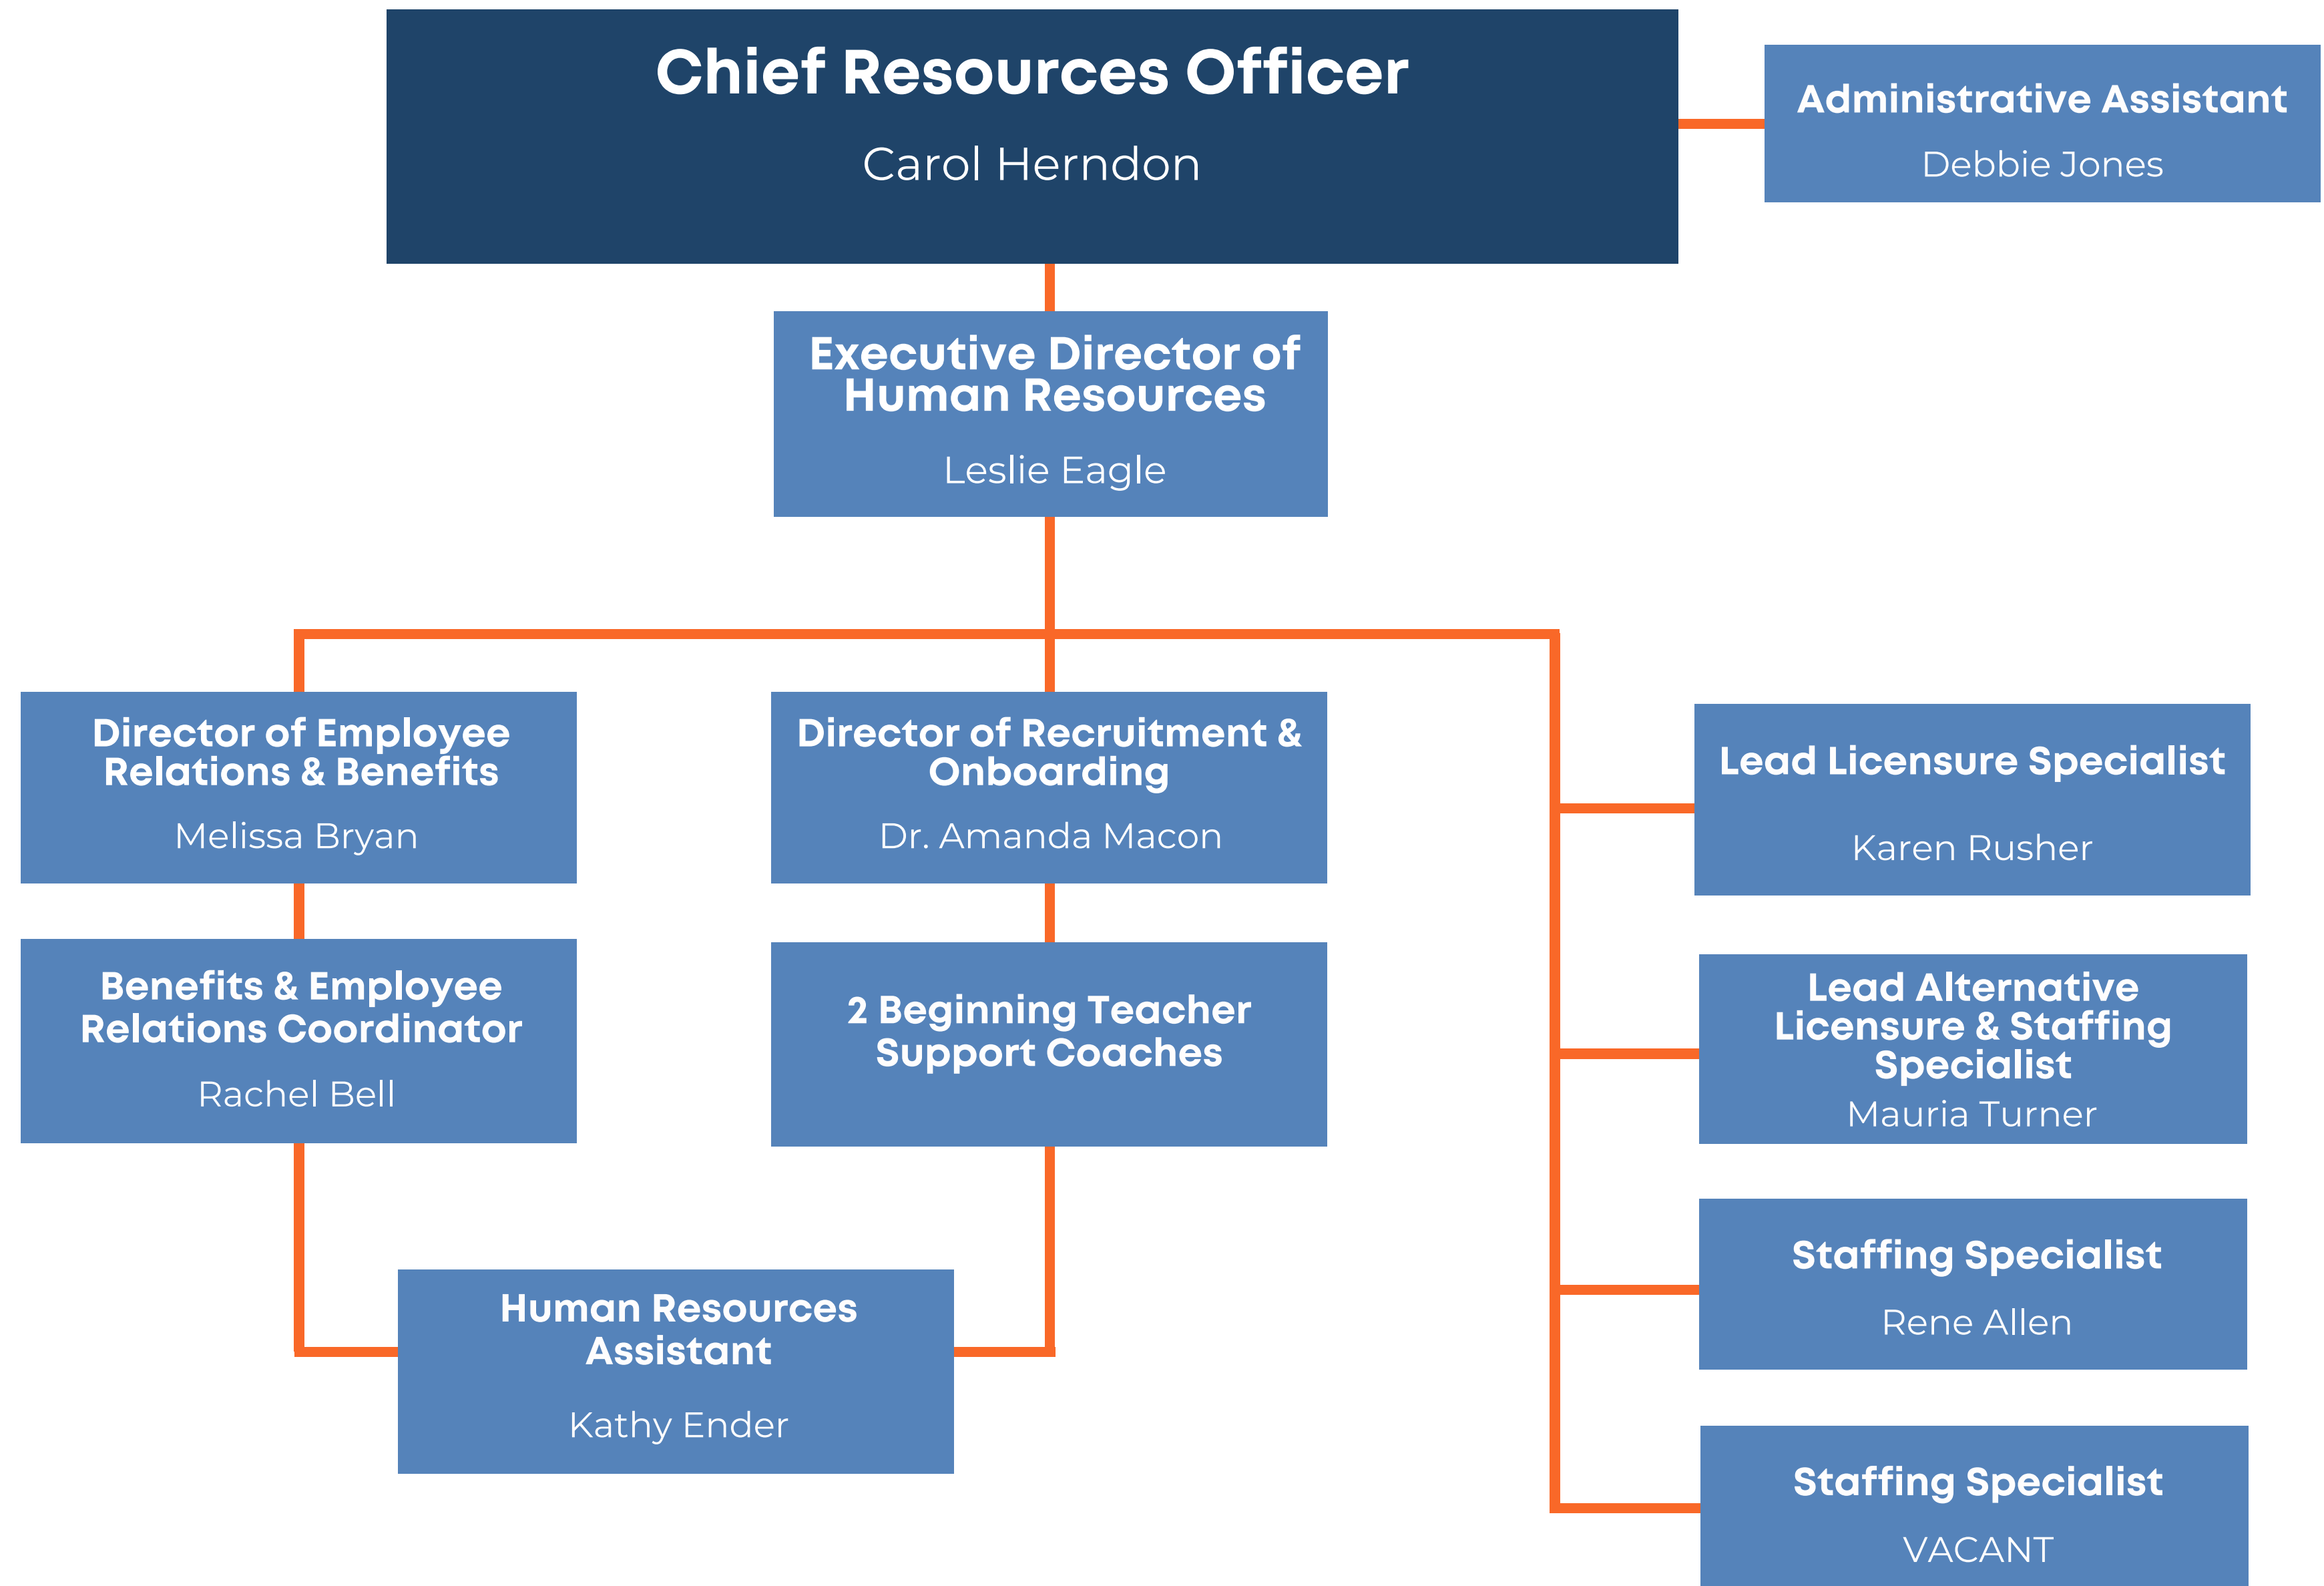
Chief Resources Officer
Carol Herndon

Administrative Assistant
Debbie Jones

Executive Director of Human Resources
Leslie Eagle

Director of Employee Relations & Benefits
Melissa Bryan

Benefits & Employee Relations Coordinator
Rachel Bell

Director of Recruitment & Onboarding
Dr. Amanda Macon

2 Beginning Teacher Support Coaches

Human Resources Assistant
Kathy Ender

Lead Licensure Specialist
Karen Rusher

Lead Alternative Licensure & Staffing Specialist
Mauria Turner

Staffing Specialist
Rene Allen

Staffing Specialist
VACANT